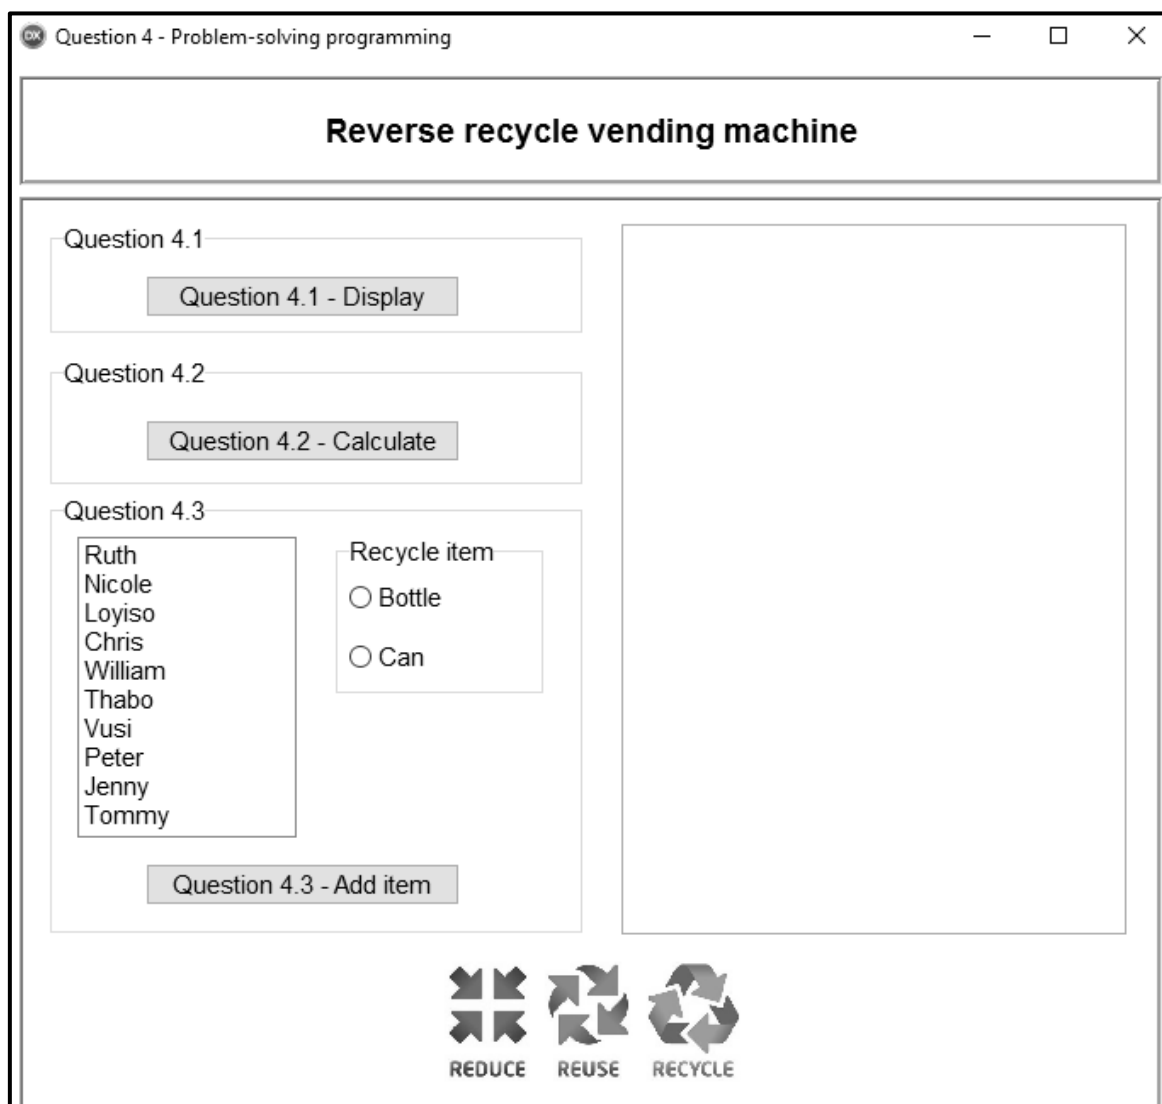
Question 4 - Problem-solving programming

Reverse recycle vending machine

Question 4.1

Question 4.1 - Display

Question 4.2

Question 4.2 - Calculate

Question 4.3

Ruth
Nicole
Loyiso
Chris
William
Thabo
Vusi
Peter
Jenny
Tommy

Recycle item

Bottle

Can

Question 4.3 - Add item

REDUCE REUSE RECYCLE